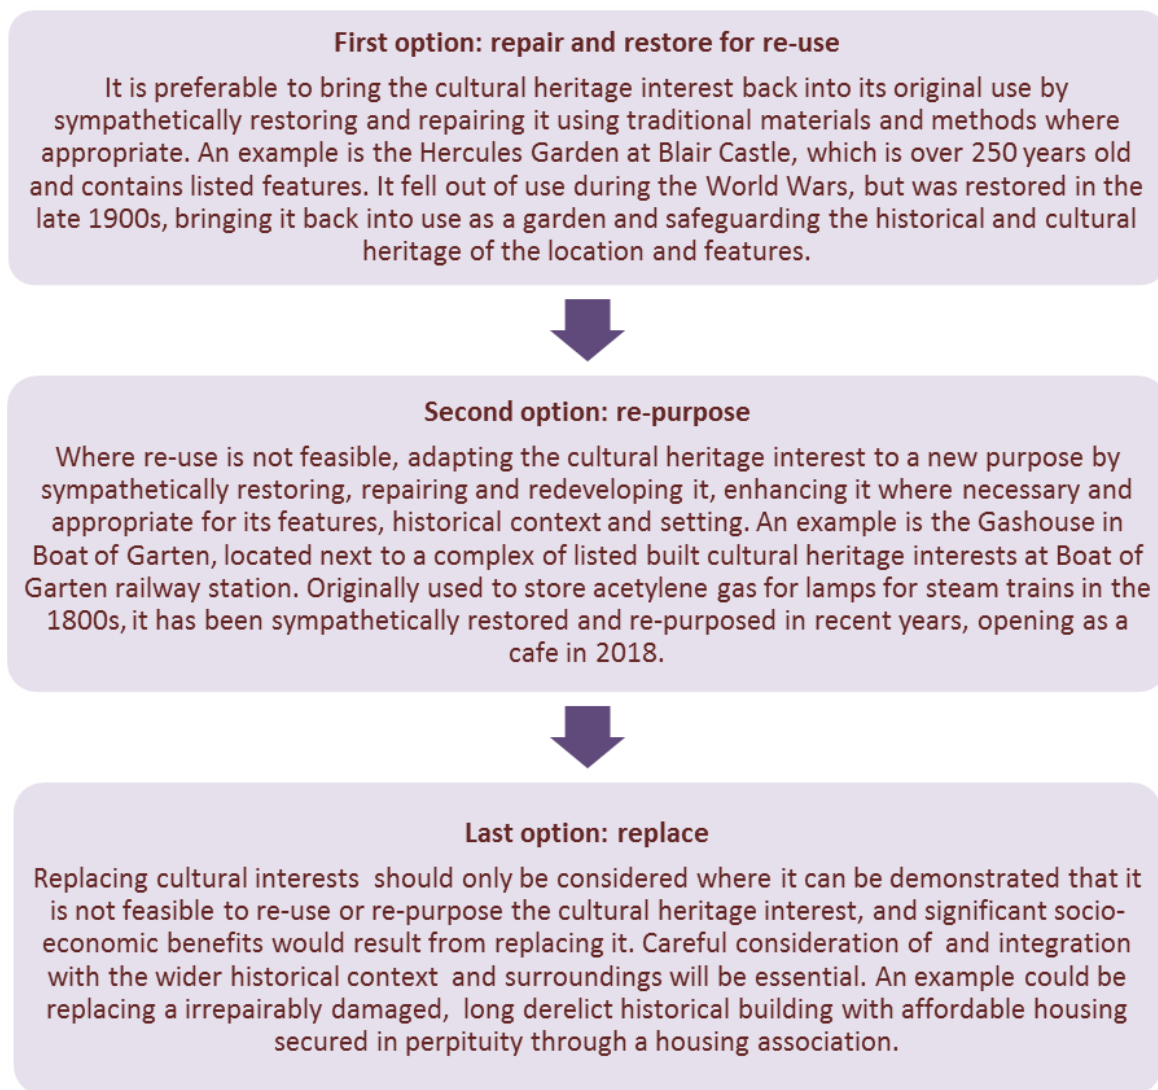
First option: repair and restore for re-use

It is preferable to bring the cultural heritage interest back into its original use by sympathetically restoring and repairing it using traditional materials and methods where appropriate. An example is the Hercules Garden at Blair Castle, which is over 250 years old and contains listed features. It fell out of use during the World Wars, but was restored in the late 1900s, bringing it back into use as a garden and safeguarding the historical and cultural heritage of the location and features.

Second option: re-purpose

Where re-use is not feasible, adapting the cultural heritage interest to a new purpose by sympathetically restoring, repairing and redeveloping it, enhancing it where necessary and appropriate for its features, historical context and setting. An example is the Gashouse in Boat of Garten, located next to a complex of listed built cultural heritage interests at Boat of Garten railway station. Originally used to store acetylene gas for lamps for steam trains in the 1800s, it has been sympathetically restored and re-purposed in recent years, opening as a cafe in 2018.

Last option: replace

Replacing cultural interests should only be considered where it can be demonstrated that it is not feasible to re-use or re-purpose the cultural heritage interest, and significant socio-economic benefits would result from replacing it. Careful consideration of and integration with the wider historical context and surroundings will be essential. An example could be replacing a irrepairably damaged, long derelict historical building with affordable housing secured in perpituity through a housing association.